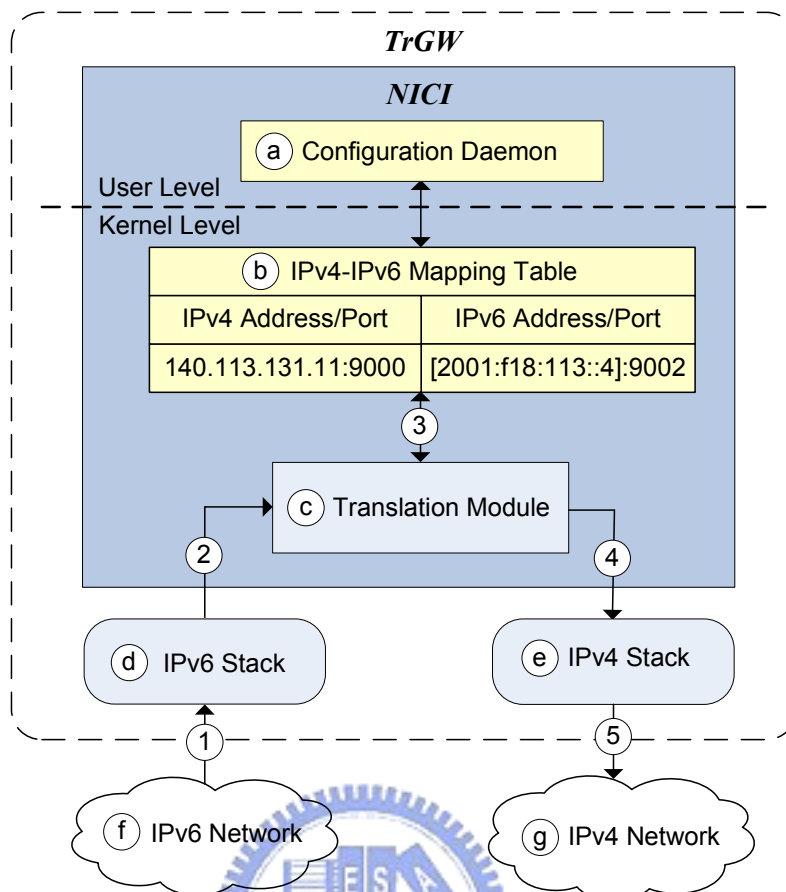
TrGW

NICI

a Configuration Daemon

User Level

Kernel Level

b IPv4-IPv6 Mapping Table

| IPv4 Address/Port | IPv6 Address/Port |
|---|---|
| 140.113.131.11:9000 | [2001:f18:113::4]:9002 |

3

c Translation Module

2

4

d IPv6 Stack

e IPv4 Stack

1

5

f IPv6 Network

g IPv4 Network